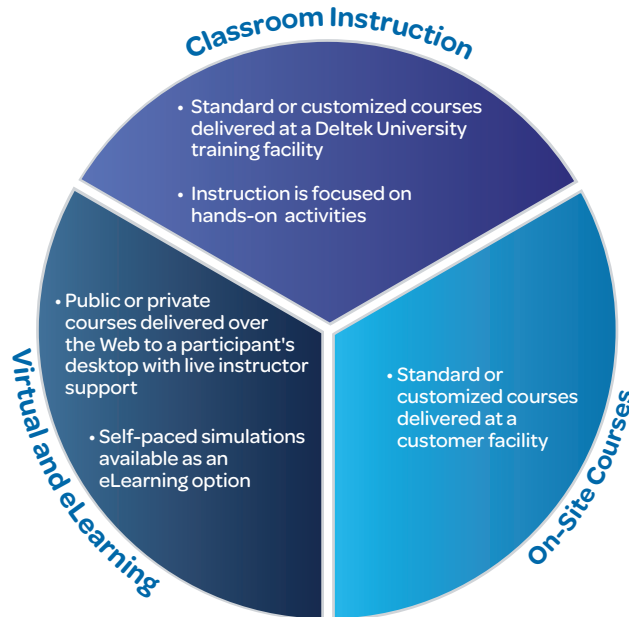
Classroom Instruction

• Standard or customized courses delivered at a Deltek University training facility

• Instruction is focused on hands-on activities

Virtual and eLearning

• Public or private courses delivered over the Web to a participant's desktop with live instructor support

• Self-paced simulations available as an eLearning option

On-Site Courses

• Standard or customized courses delivered at a customer facility